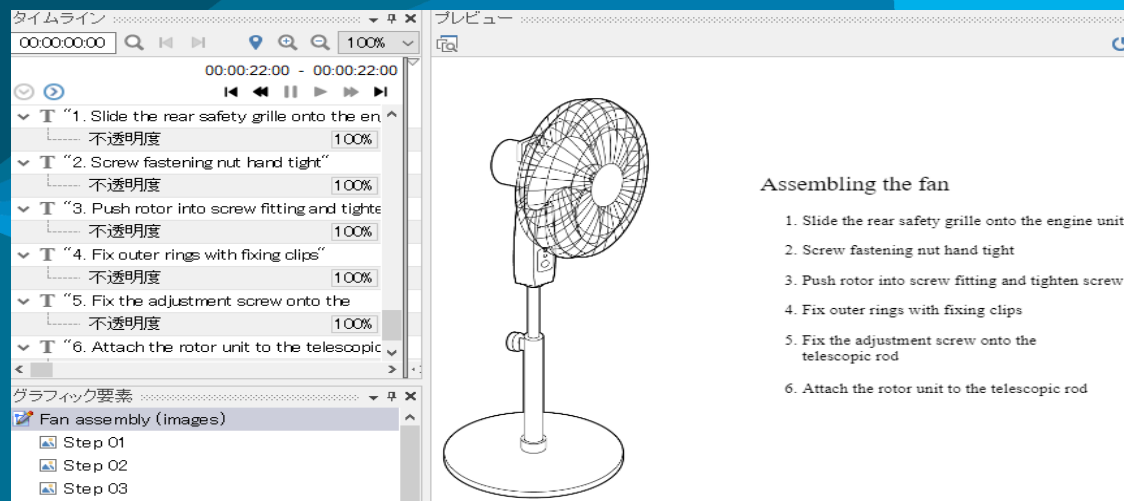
タイムライン

00:00:00:00

100%

00:00:22:00 - 00:00:22:00

"1. Slide the rear safety grille onto the en

不透明度 100%

"2. Screw fastening nut hand tight"

不透明度 100%

"3. Push rotor into screw fitting and tighte

不透明度 100%

"4. Fix outer rings with fixing clips"

不透明度 100%

"5. Fix the adjustment screw onto the

不透明度 100%

"6. Attach the rotor unit to the telescopic

グラフィック要素

Fan assembly (images)

Step 01

Step 02

Step 03

プレビュー

Assembling the fan

1. Slide the rear safety grille onto the engine unit

2. Screw fastening nut hand tight

3. Push rotor into screw fitting and tighten screw

4. Fix outer rings with fixing clips

5. Fix the adjustment screw onto the telescopic rod

6. Attach the rotor unit to the telescopic rod